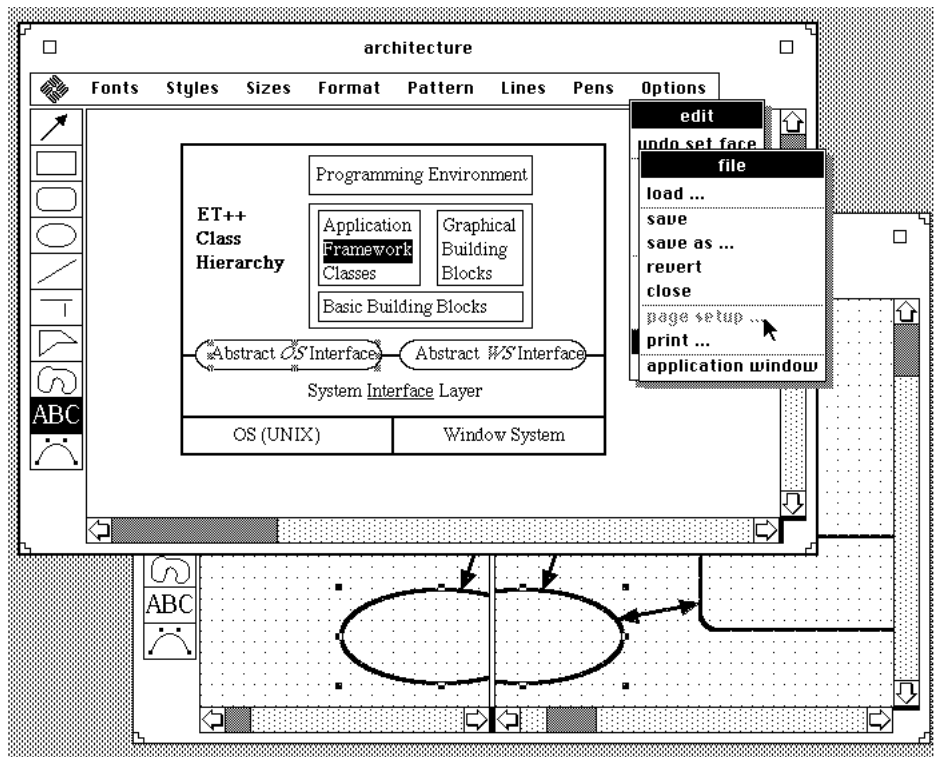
architecture

Fonts Styles Sizes Format Pattern Lines Pens Options

edit
undo set face

file
load ...
save
save as ...
revert
close
page setup ...
print ...
application window

Programming Environment

ET++
Class
Hierarchy

Application
Framework
Classes

Graphical
Building
Blocks

Basic Building Blocks

Abstract OS Interface

Abstract WS Interface

System Interface Layer

| OS (UNIX) | Window System |
|---|---|

ABC

ABC